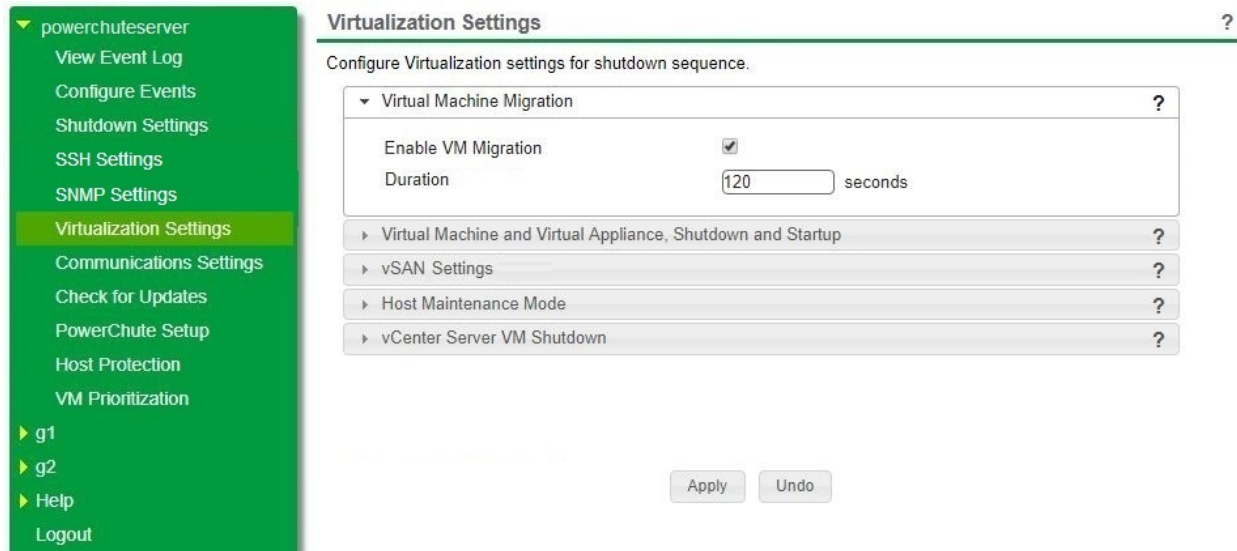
powerchuteserver
View Event Log
Configure Events
Shutdown Settings
SSH Settings
SNMP Settings
Virtualization Settings
Communications Settings
Check for Updates
PowerChute Setup
Host Protection
VM Prioritization
g1
g2
Help
Logout

Virtualization Settings ?

Configure Virtualization settings for shutdown sequence.

Virtual Machine Migration ?

Enable VM Migration

Duration 120 seconds

Virtual Machine and Virtual Appliance, Shutdown and Startup ?

vSAN Settings ?

Host Maintenance Mode ?

vCenter Server VM Shutdown ?

Apply Undo